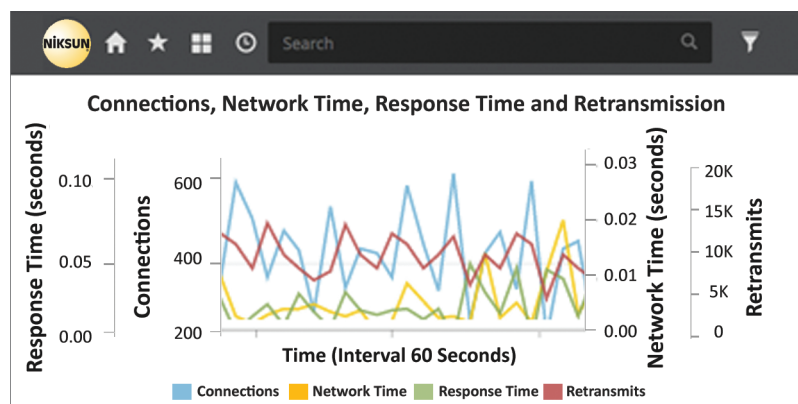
NIKSUN

Search

Connections, Network Time, Response Time and Retransmission

Response Time (seconds)

0.10

0.05

0.00

Connections

600

400

200

0.03

0.02

0.01

0.00

Network Time (seconds)

20K

15K

10K

5K

0

Retransmits

Time (Interval 60 Seconds)

Connections Network Time Response Time Retransmits